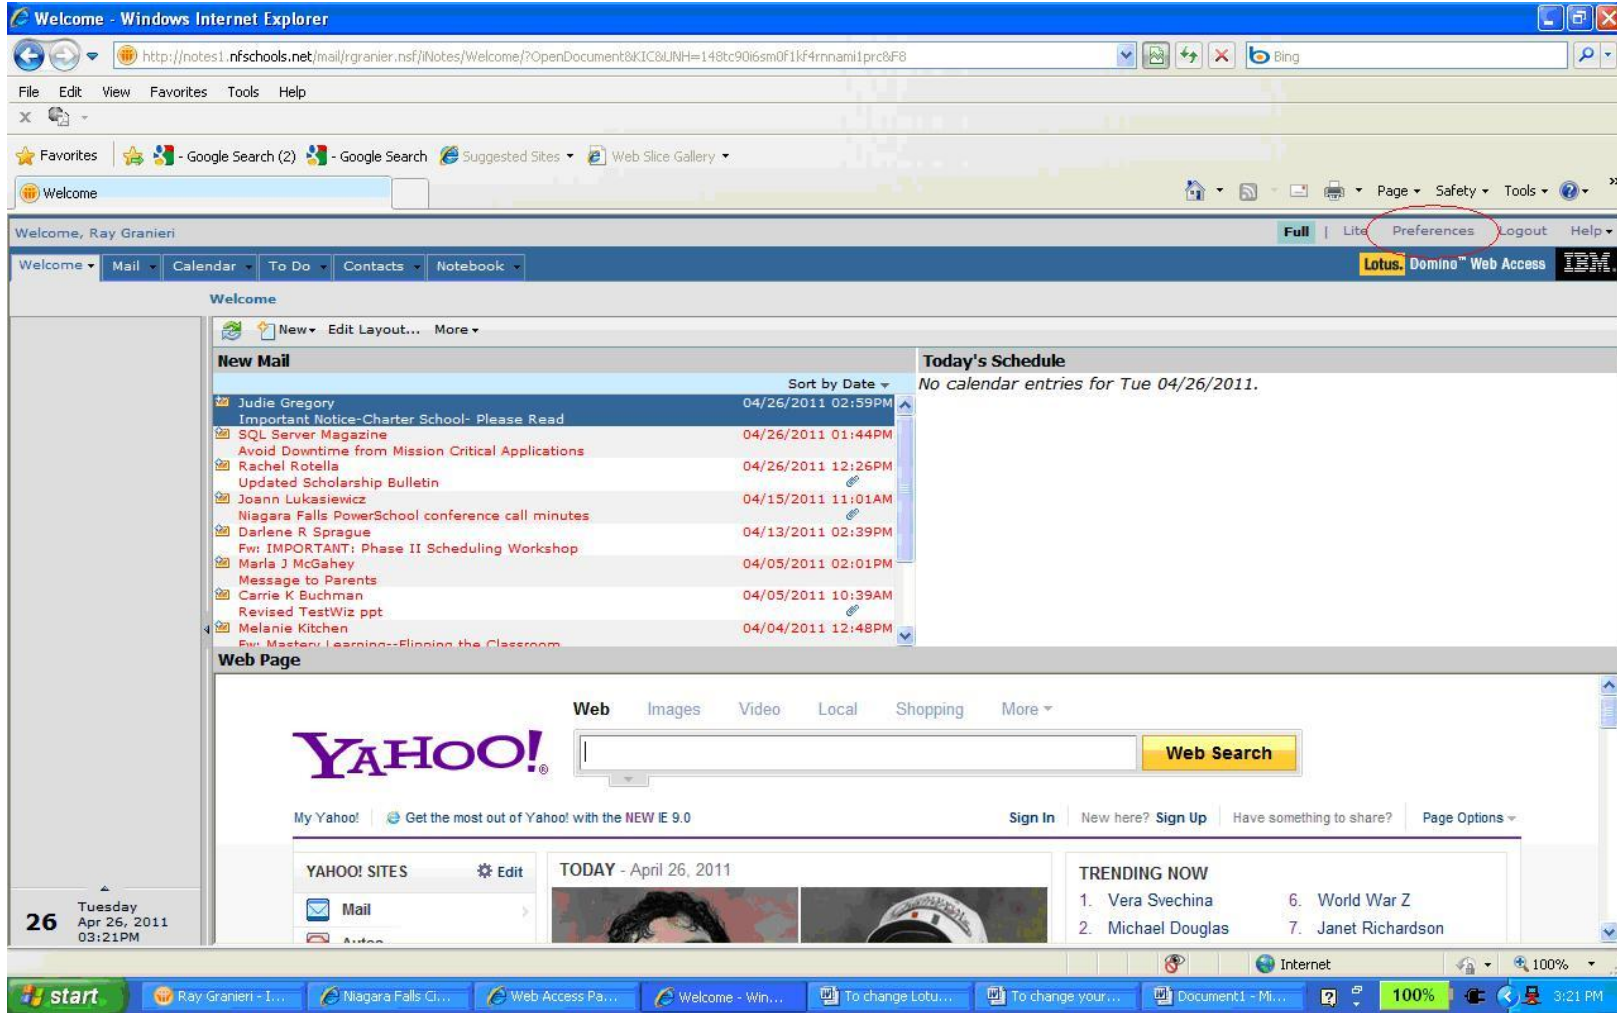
Welcome - Windows Internet Explorer

http://notes1.nfschools.net/mail/rgranier.nsf/iNotes/Welcome/?OpenDocument&KIC&UNH=148tc90i6sm0f1kf4rnnami1prc&F8

Bing

File Edit View Favorites Tools Help

Favorites - Google Search (2) - Google Search Suggested Sites Web Slice Gallery

Welcome

Page Safety Tools

Welcome, Ray Granieri

Full | Lite Preferences Logout Help

Welcome Mail Calendar To Do Contacts Notebook

Lotus. Domino™ Web Access IBM.

Welcome

New Edit Layout... More

New Mail

Sort by Date

| | |
|---|---|
| Judie Gregory Important Notice-Charter School- Please Read | 04/26/2011 02:59PM |
| SQL Server Magazine Avoid Downtime from Mission Critical Applications | 04/26/2011 01:44PM |
| Rachel Rotella Updated Scholarship Bulletin | 04/26/2011 12:26PM |
| Joann Lukasiewicz Niagara Falls PowerSchool conference call minutes | 04/15/2011 11:01AM |
| Darlene R Sprague Fw: IMPORTANT: Phase II Scheduling Workshop | 04/13/2011 02:39PM |
| Marla J McGahey Message to Parents | 04/05/2011 02:01PM |
| Carrie K Buchman Revised TestWiz ppt | 04/05/2011 10:39AM |
| Melanie Kitchen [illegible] | 04/04/2011 12:48PM |

Today's Schedule

No calendar entries for Tue 04/26/2011.

Web Page

Web Images Video Local Shopping More

YAHOO!

Web Search

My Yahoo! Get the most out of Yahoo! with the NEW IE 9.0

Sign In New here? Sign Up Have something to share? Page Options

YAHOO! SITES Edit

Mail

TODAY - April 26, 2011

TRENDING NOW

1. Vera Svechina
2. Michael Douglas
6. World War Z
7. Janet Richardson

26 Tuesday Apr 26, 2011 03:21PM

Internet 100%

start Ray Granieri - I... Niagara Falls Ci... Web Access Pa... Welcome - Win... To change Lotu... To change your... Document1 - Mi... 100% 3:21 PM